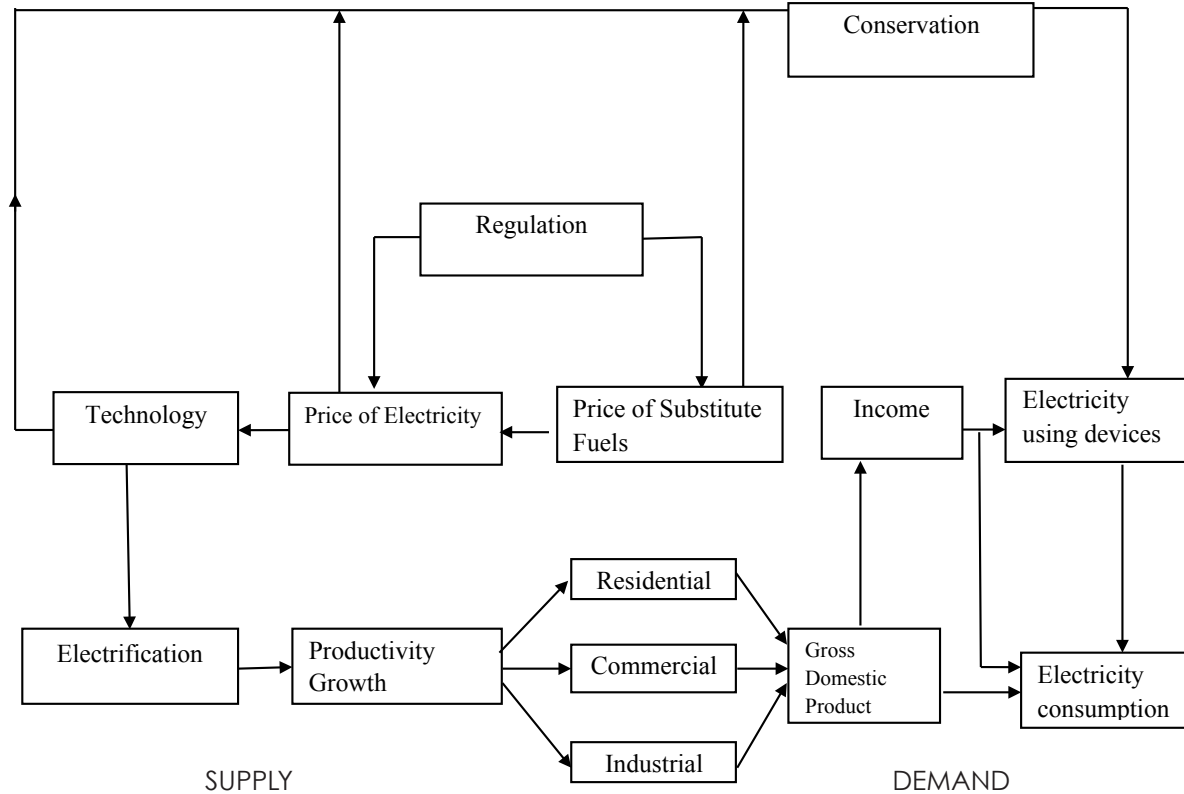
Conservation

Regulation

Technology

Price of Electricity

Price of Substitute Fuels

Income

Electricity using devices

Residential

Electrification

Productivity Growth

Commercial

Gross Domestic Product

Electricity consumption

Industrial

SUPPLY

DEMAND